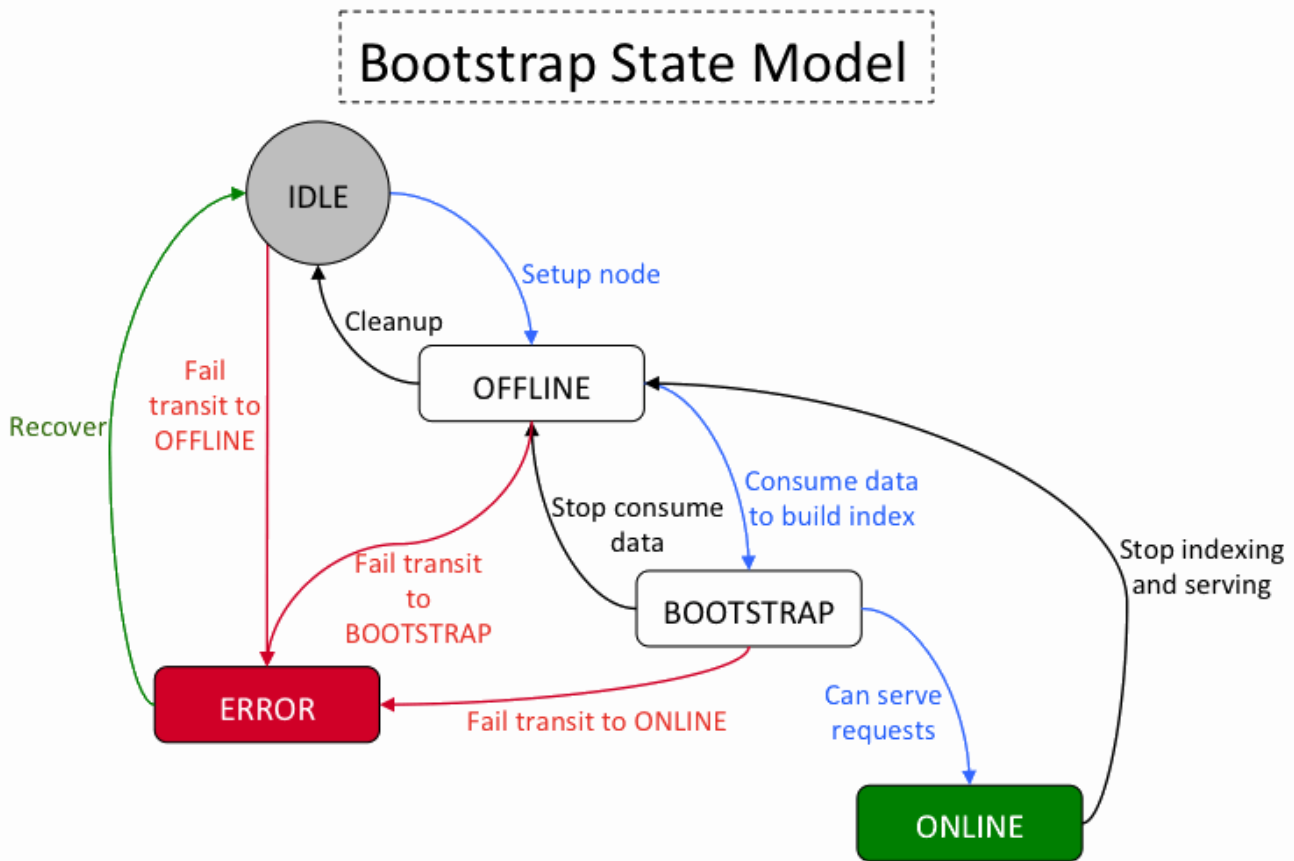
Bootstrap State Model

IDLE

Setup node

Cleanup

Recover

Fail transit to OFFLINE

OFFLINE

Consume data to build index

Stop consume data

Stop indexing and serving

Fail transit to BOOTSTRAP

BOOTSTRAP

ERROR

Fail transit to ONLINE

Can serve requests

ONLINE